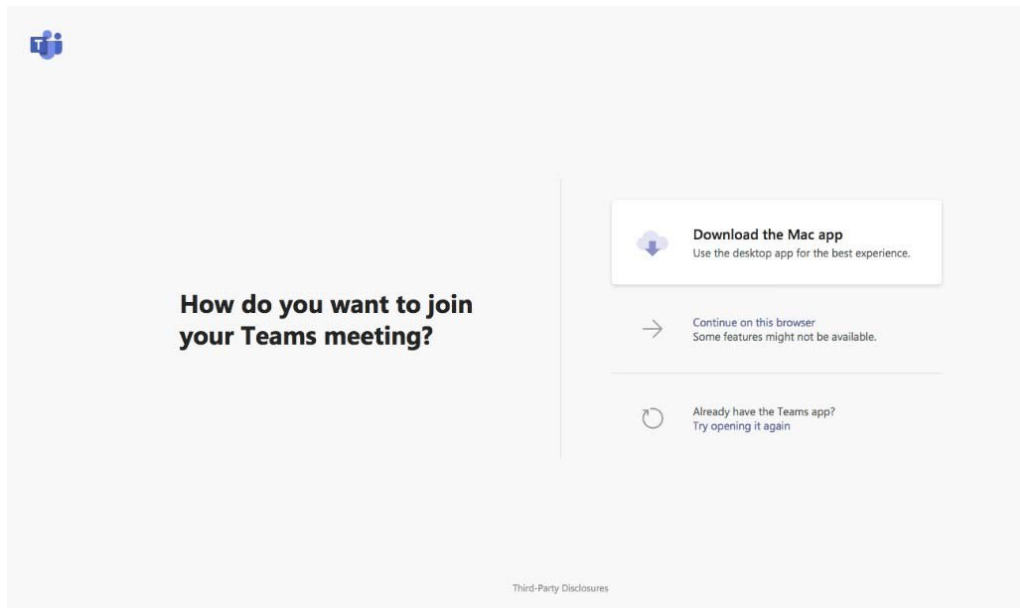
How do you want to join your Teams meeting?

Download the Mac app
Use the desktop app for the best experience.

Continue on this browser
Some features might not be available.

Already have the Teams app?
Try opening it again

Third-Party Disclosures